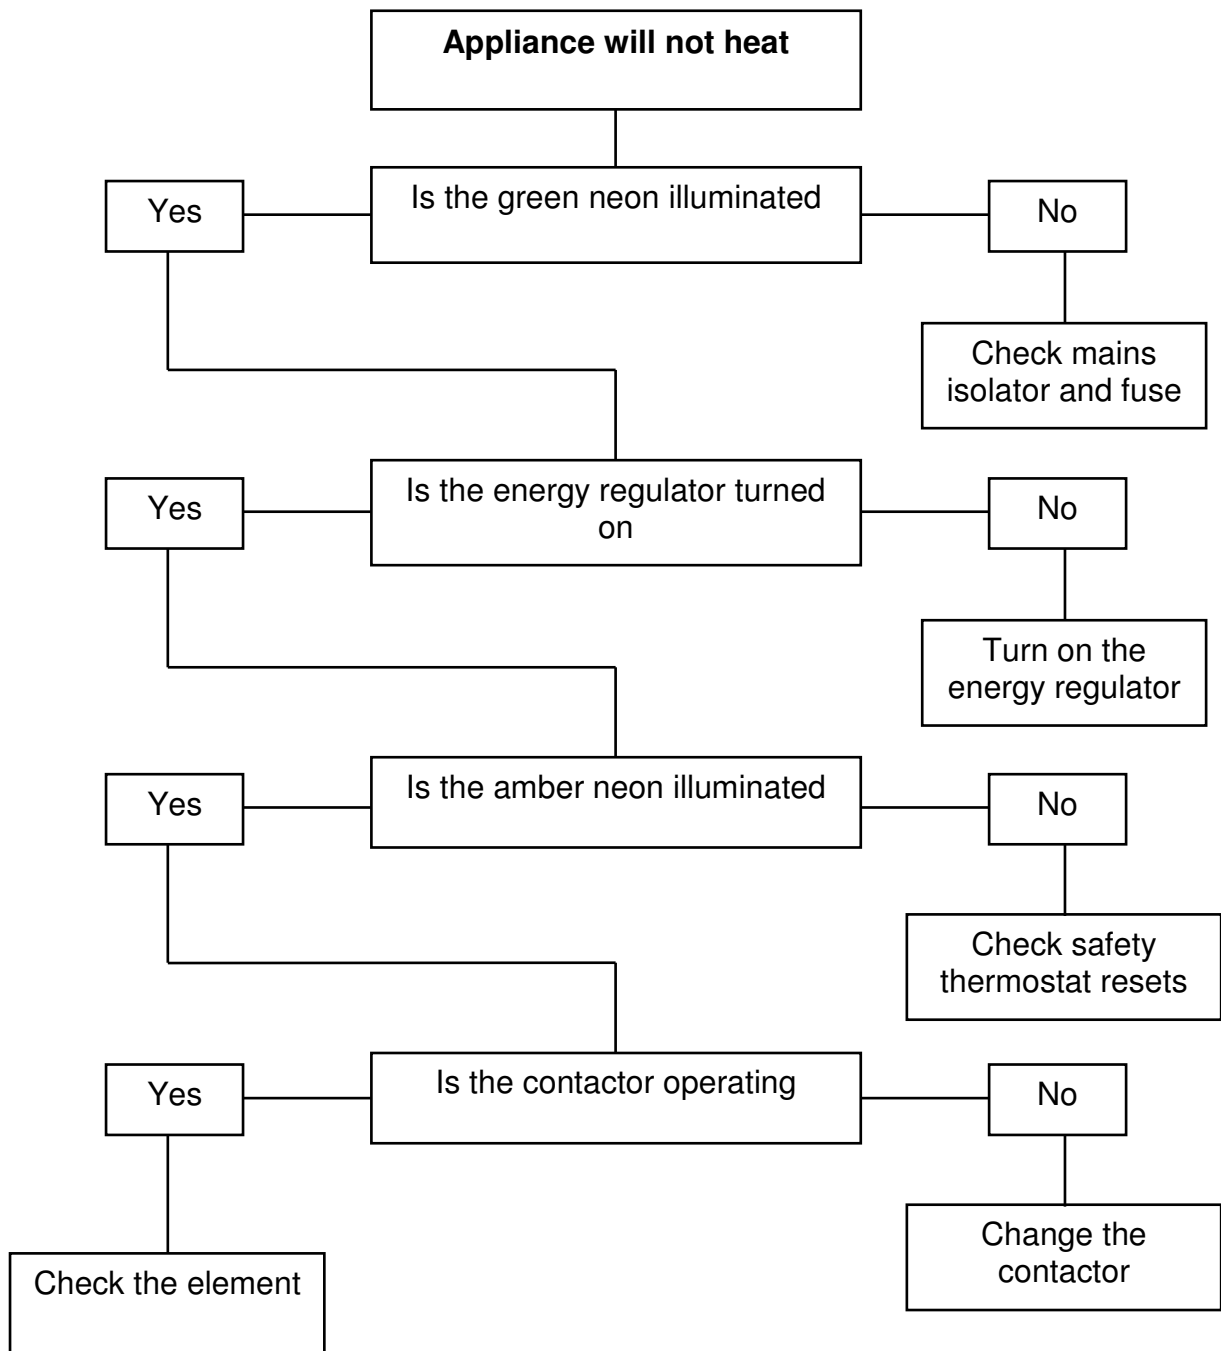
**Appliance will not heat**

Yes

Is the green neon illuminated

No

Check mains isolator and fuse

Yes

Is the energy regulator turned on

No

Turn on the energy regulator

Yes

Is the amber neon illuminated

No

Check safety thermostat resets

Yes

Is the contactor operating

No

Check the element

Change the contactor